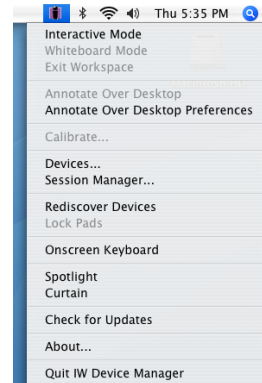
Thu 5:35 PM

Interactive Mode
Whiteboard Mode
Exit Workspace

Annotate Over Desktop
Annotate Over Desktop Preferences

Calibrate...

Devices...
Session Manager...

Rediscover Devices
Lock Pads

Onscreen Keyboard

Spotlight
Curtain

Check for Updates

About...

Quit IW Device Manager